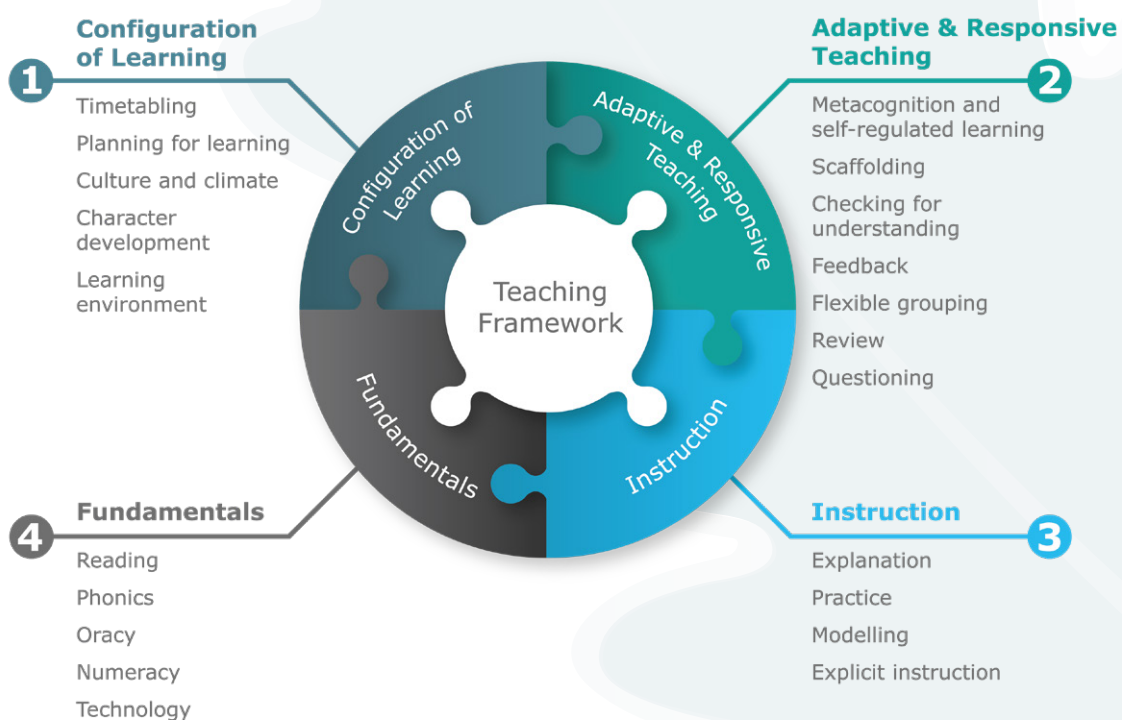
1 Configuration of Learning

Timetabling
Planning for learning
Culture and climate
Character development
Learning environment

Adaptive & Responsive Teaching 2

Metacognition and self-regulated learning
Scaffolding
Checking for understanding
Feedback
Flexible grouping
Review
Questioning

Configuration of Learning

Adaptive & Responsive Teaching

Teaching Framework

Fundamentals

Instruction

4 Fundamentals

Reading
Phonics
Oracy
Numeracy
Technology

Instruction 3

Explanation
Practice
Modelling
Explicit instruction